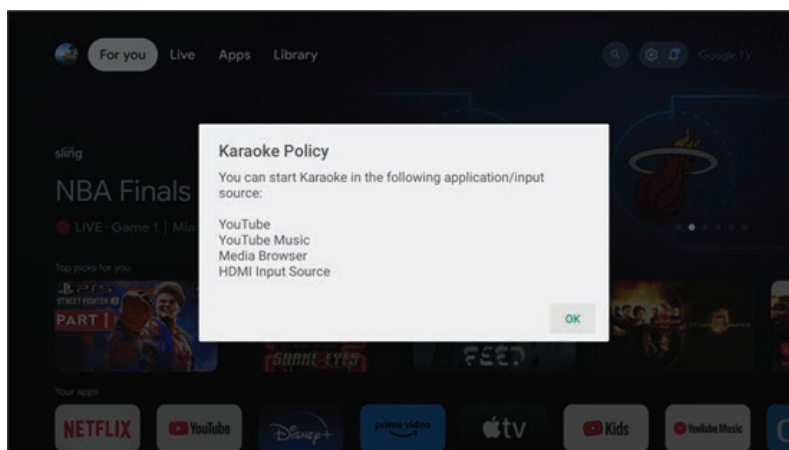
For you Live Apps Library

Google TV

sling

NBA Finals

LIVE · Game 1 | Mia

Top picks for you

PS5

STREET FIGHTER 6

PART I

SNAKE EYES

FEED

Karaoke Policy

You can start Karaoke in the following application/input source:

YouTube
YouTube Music
Media Browser
HDMI Input Source

OK

Your apps

NETFLIX

YouTube

Disney+

prime video

tv

Kids

YouTube Music